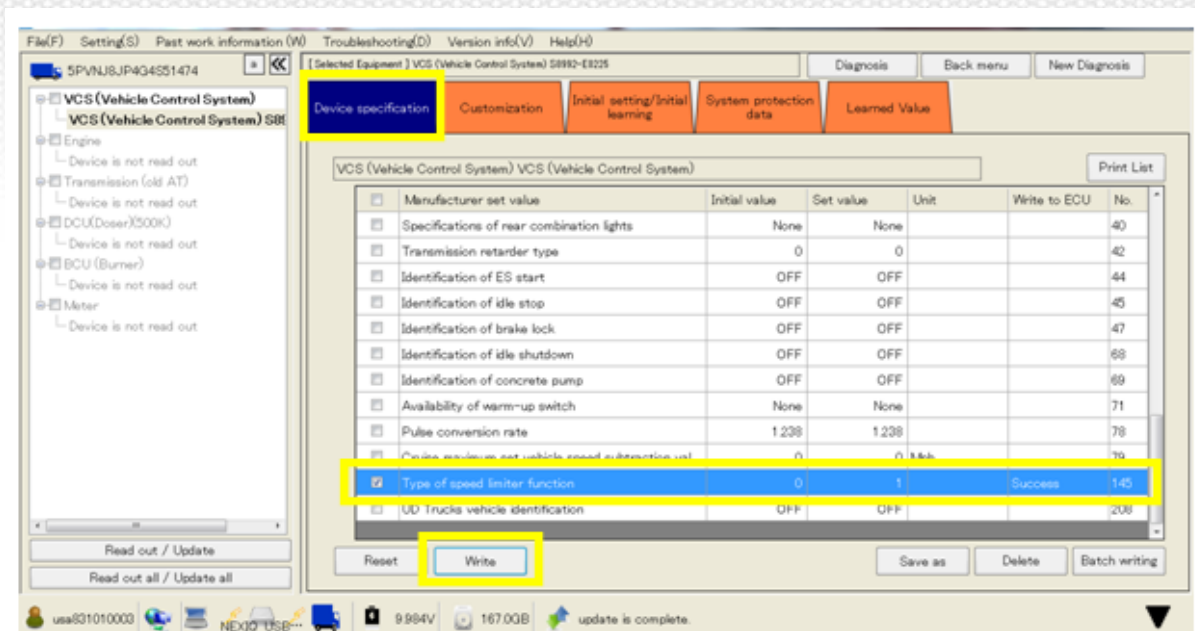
File(F) Setting(S) Past work information (W) Troubleshooting(D) Version info(V) Help(H)

5PVNJ8JP4G4S51474

VCS (Vehicle Control System)
VCS (Vehicle Control System) S8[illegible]
Engine
Device is not read out
Transmission (old AT)
Device is not read out
DCU(Doser)(500K)
Device is not read out
BCU (Burner)
Device is not read out
Meter
Device is not read out

Read out / Update
Read out all / Update all

[Selected Equipment] VCS (Vehicle Control System) S8992-E8225

Diagnosis | Back menu | New Diagnosis

Device specification | Customization | Initial setting/Initial learning | System protection data | Learned Value

VCS (Vehicle Control System) VCS (Vehicle Control System)

Print List

| | Manufacturer set value | Initial value | Set value | Unit | Write to ECU | No. |
|---|---|---|---|---|---|---|
| | Specifications of rear combination lights | None | None | | | 40 |
| | Transmission retarder type | 0 | 0 | | | 42 |
| | Identification of ES start | OFF | OFF | | | 44 |
| | Identification of idle stop | OFF | OFF | | | 45 |
| | Identification of brake lock | OFF | OFF | | | 47 |
| | Identification of idle shutdown | OFF | OFF | | | 68 |
| | Identification of concrete pump | OFF | OFF | | | 69 |
| | Availability of warm-up switch | None | None | | | 71 |
| | Pulse conversion rate | 1.238 | 1.238 | | | 78 |
| | Cruise maximum set vehicle speed subtraction val | 0 | 0 | Mph | | 79 |
| ☑ | Type of speed limiter function | 0 | 1 | | Success | 145 |
| | UD Trucks vehicle identification | OFF | OFF | | | 208 |

Reset | Write | Save as | Delete | Batch writing

usa831010003 NEXIQ USB-... 9.984V 167.0GB update is complete.